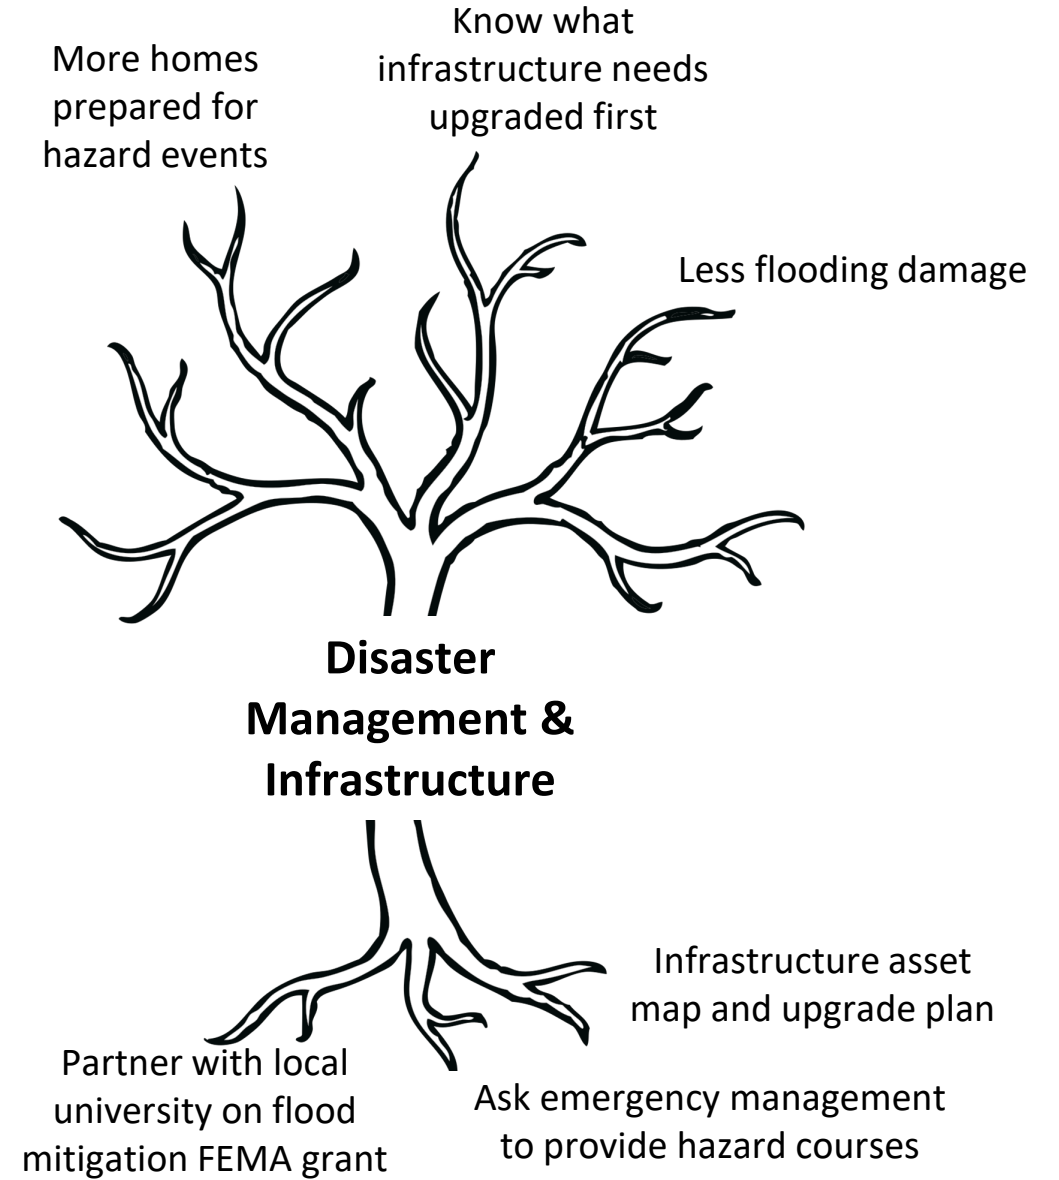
More homes prepared for hazard events

Know what infrastructure needs upgraded first

Less flooding damage

**Disaster Management & Infrastructure**

Infrastructure asset map and upgrade plan

Partner with local university on flood mitigation FEMA grant

Ask emergency management to provide hazard courses